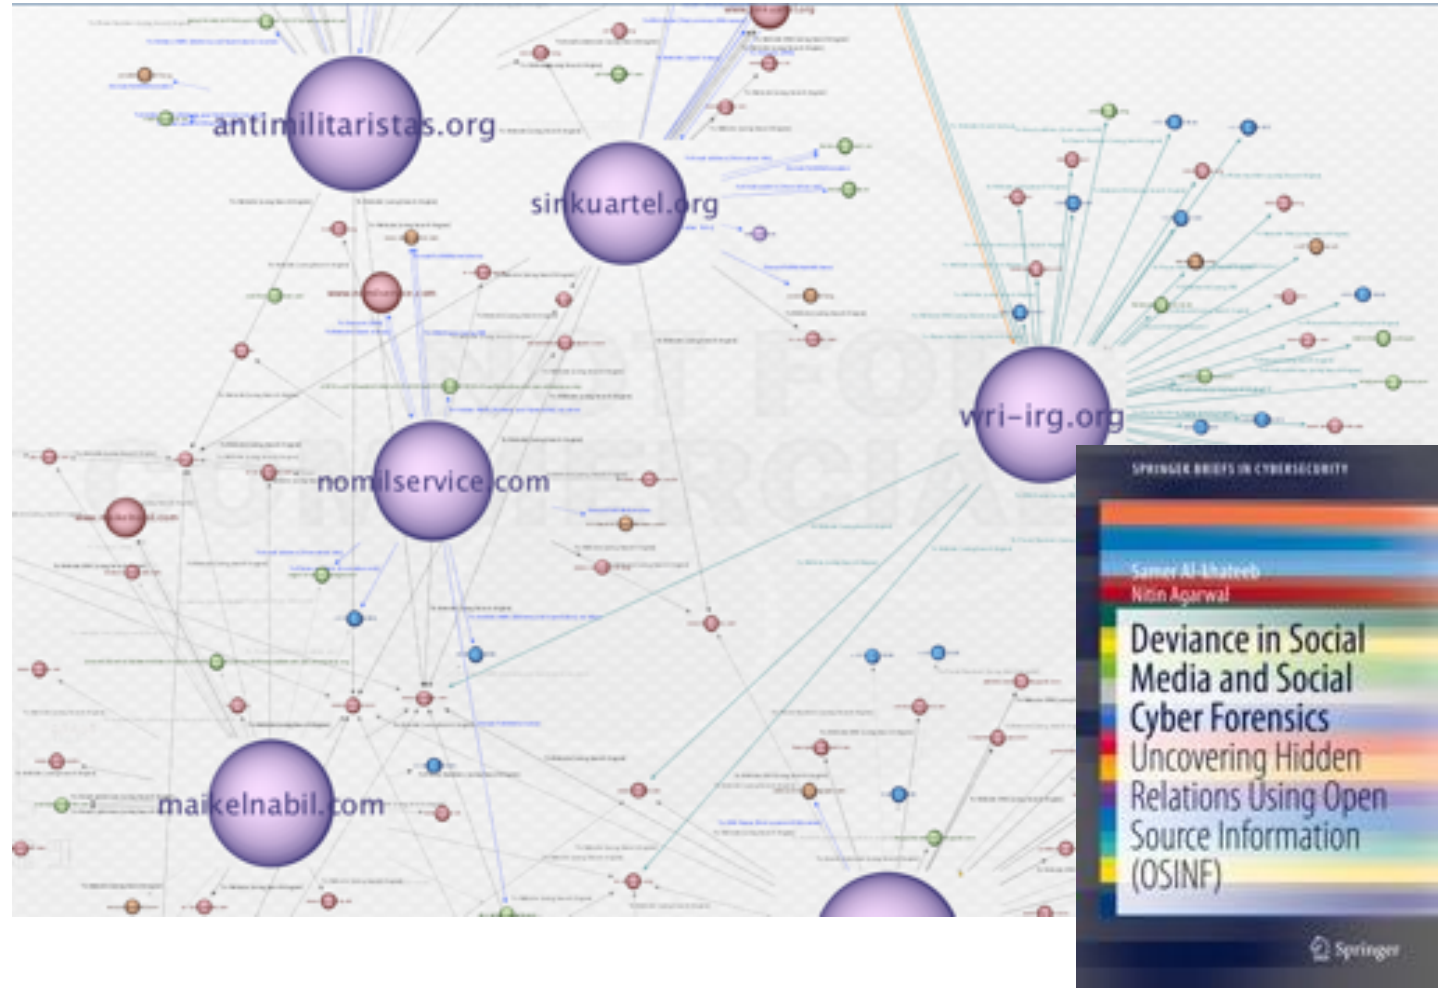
antimilitaristas.org

sinkuartel.org

wri-irg.org

nomilservice.com

maikelnabil.com

SPRINGER BRIEFS IN CYBERSECURITY

Samer Al-khateeb
Nitin Agarwal

Deviance in Social Media and Social Cyber Forensics
Uncovering Hidden Relations Using Open Source Information (OSINF)

Springer